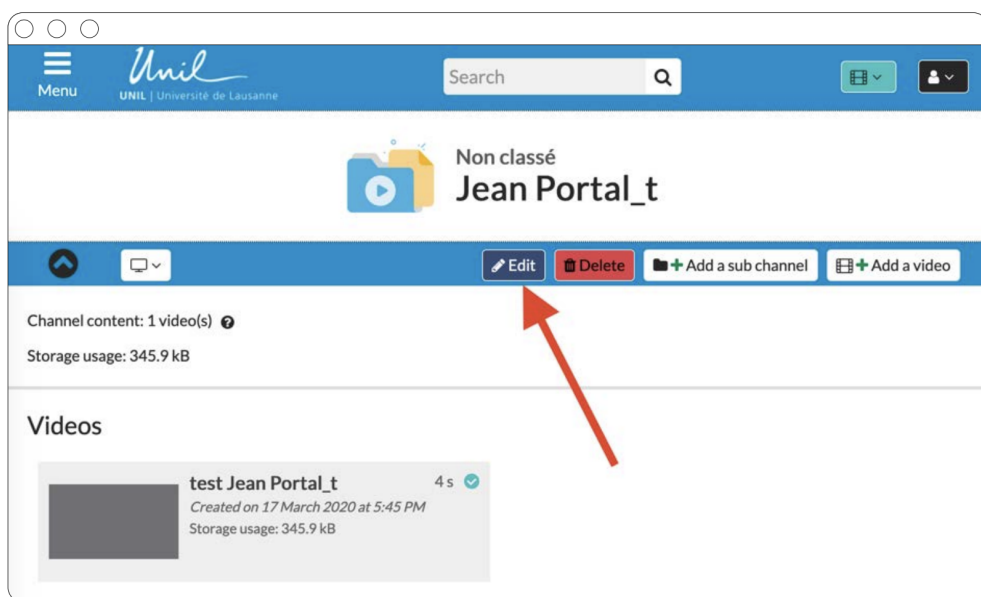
Menu

Unil

UNIL | Université de Lausanne

Search

Non classé

Jean Portal_t

Edit

Delete

Add a sub channel

Add a video

Channel content: 1 video(s)

Storage usage: 345.9 kB

Videos

test Jean Portal_t

4 s

Created on 17 March 2020 at 5:45 PM

Storage usage: 345.9 kB